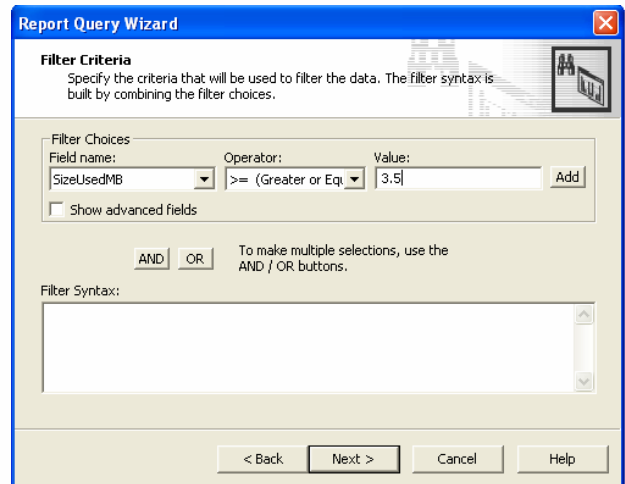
Report Query Wizard

Filter Criteria
Specify the criteria that will be used to filter the data. The filter syntax is built by combining the filter choices.

Filter Choices
Field name:
SizeUsedMB
Operator:
>= (Greater or Equ
Value:
3.5
Add

Show advanced fields

AND
OR
To make multiple selections, use the AND / OR buttons.

Filter Syntax:

< Back
Next >
Cancel
Help